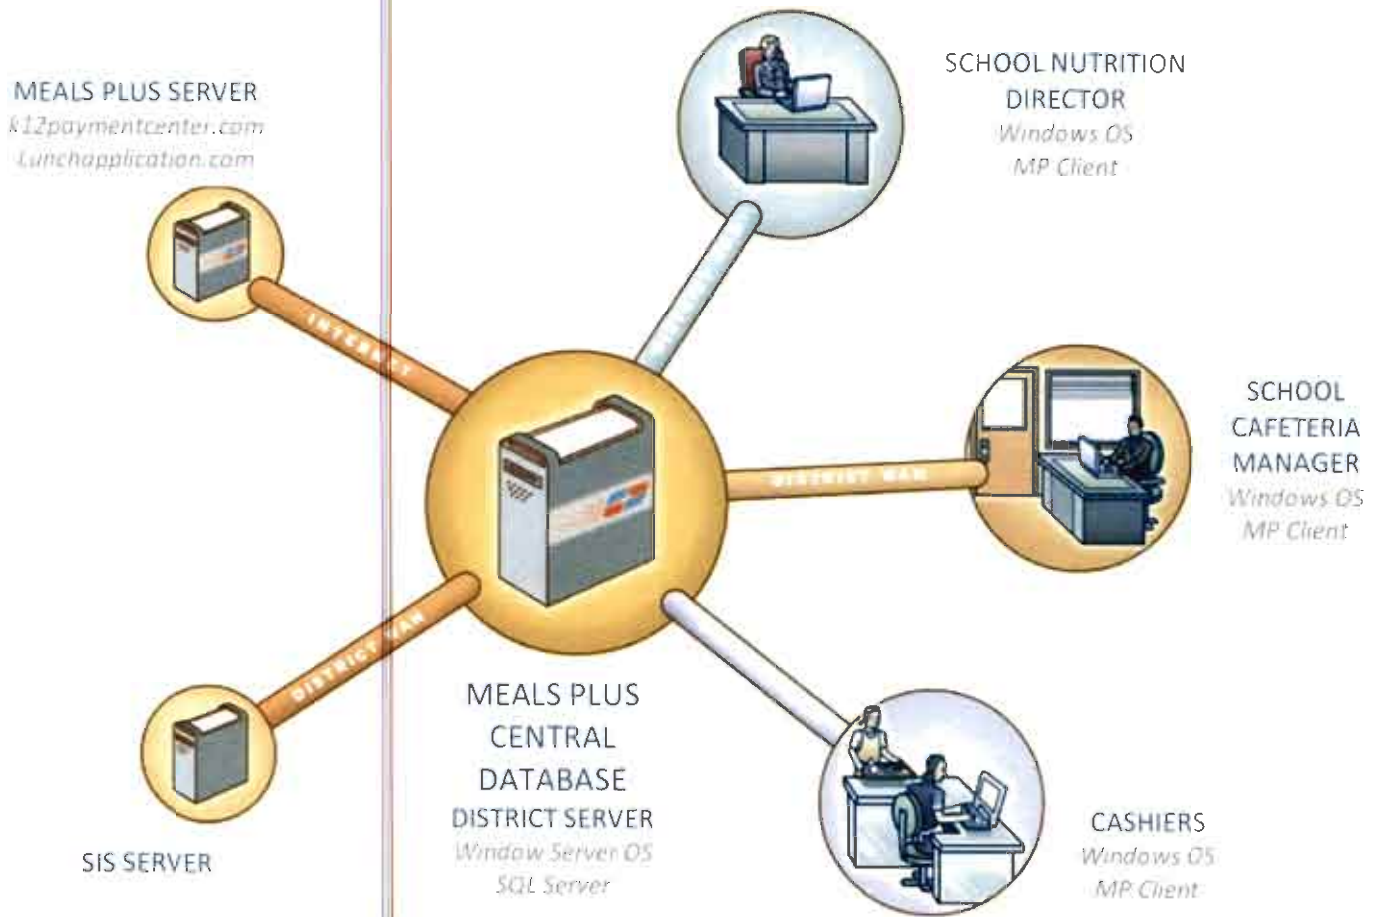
MEALS PLUS SERVER
k12paymentcenter.com
Lunchapplication.com

INTERNET

SIS SERVER

DISTRICT WAN

SCHOOL NUTRITION DIRECTOR
Windows OS
MP Client

SCHOOL CAFETERIA MANAGER
Windows OS
MP Client

DISTRICT WAN

MEALS PLUS CENTRAL DATABASE
DISTRICT SERVER
Window Server OS
SQL Server

CASHIERS
Windows OS
MP Client